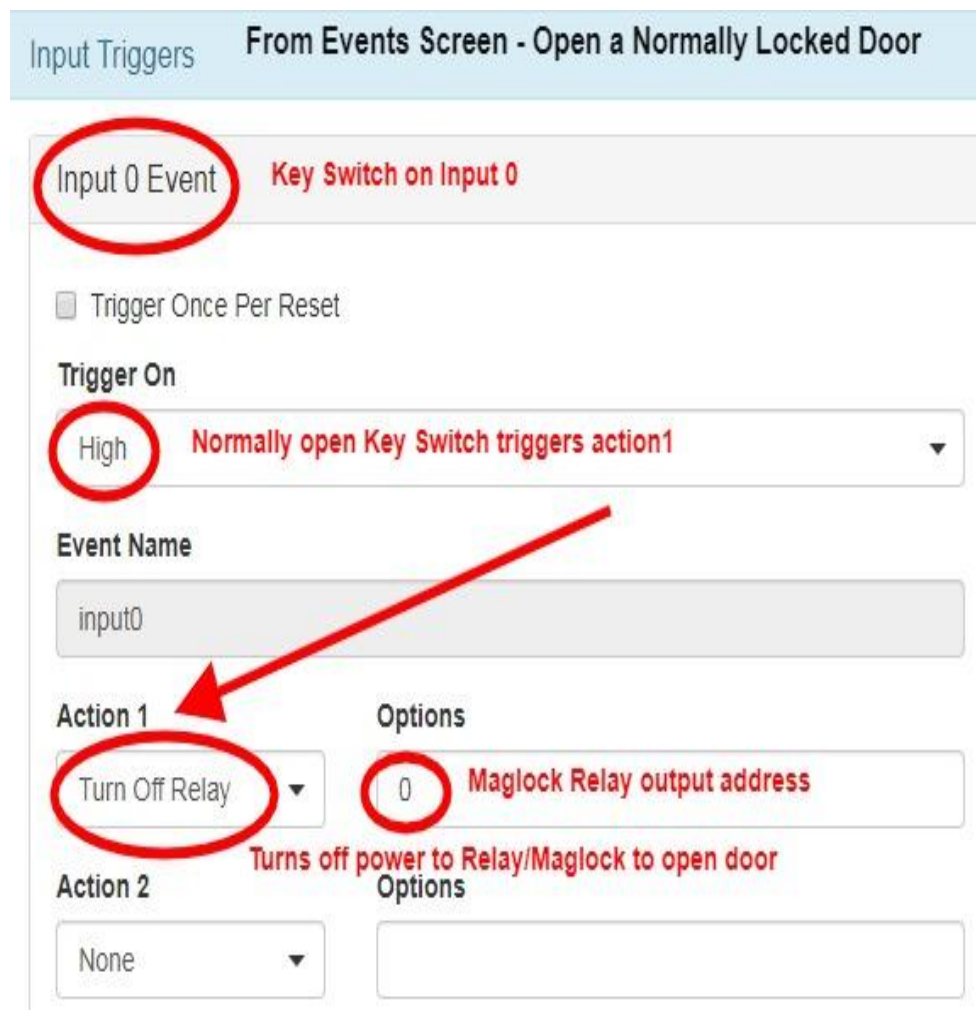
Input Triggers From Events Screen - Open a Normally Locked Door

Input 0 Event Key Switch on Input 0

Trigger Once Per Reset

Trigger On

High Normally open Key Switch triggers action1

Event Name

input0

Action 1

Turn Off Relay

Options

0 Maglock Relay output address

Turns off power to Relay/Maglock to open door

Action 2

None

Options